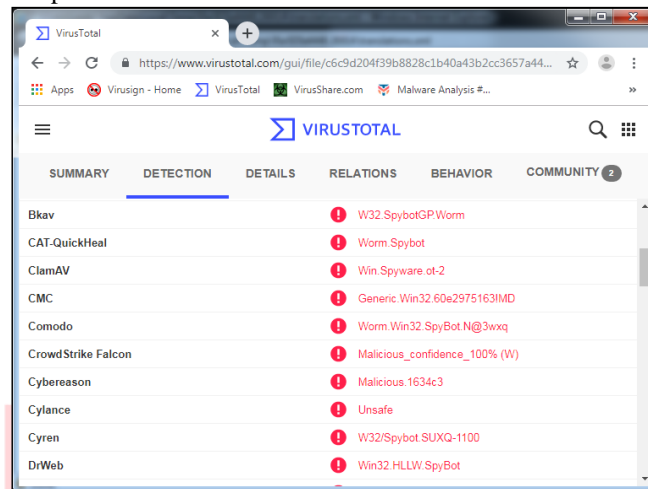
VirusTotal

https://www.virustotal.com/gui/file/c6c9d204f39b8828c1b40a43b2cc3657a44...

Apps Virusign - Home VirusTotal VirusShare.com Malware Analysis #...

VIRUSTOTAL

SUMMARY DETECTION DETAILS RELATIONS BEHAVIOR COMMUNITY 2

| | |
|---|---|
| Bkav | W32.SpybotGP.Worm |
| CAT-QuickHeal | Worm.Spybot |
| ClamAV | Win.Spyware.ot-2 |
| CMC | Generic.Win32.60e2975163!MD |
| Comodo | Worm.Win32.SpyBot.N@3wxq |
| CrowdStrike Falcon | Malicious_confidence_100% (W) |
| Cybereason | Malicious.1634c3 |
| Cylance | Unsafe |
| Cyren | W32/Spybot.SUXQ-1100 |
| DrWeb | Win32.HLLW.SpyBot |